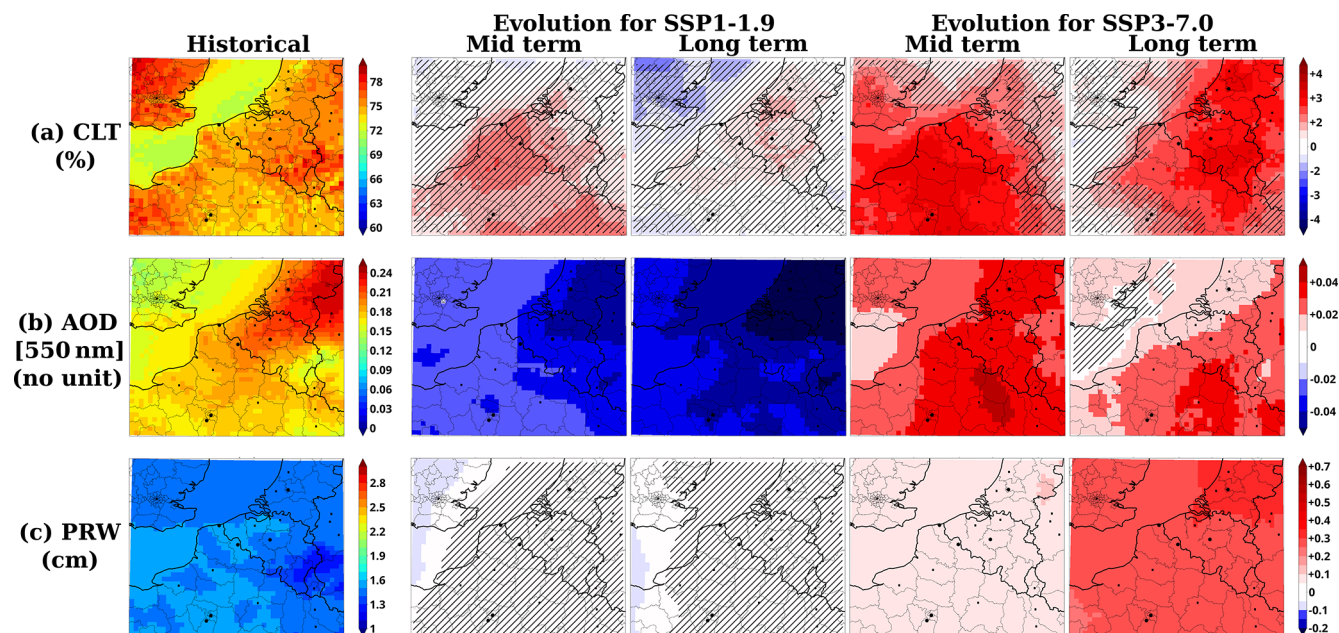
Historical

Evolution for SSP1-1.9
Mid term Long term

Evolution for SSP3-7.0
Mid term Long term

(a) CLT (%)

78
75
72
69
66
63
60

+4
+3
+2
0
-2
-4

(b) AOD [550 nm] (no unit)

0.24
0.21
0.18
0.15
0.12
0.09
0.06
0.03
0

+0.04
+0.02
0
-0.02
-0.04

(c) PRW (cm)

2.8
2.5
2.2
1.9
1.6
1.3
1

+0.7
+0.6
+0.5
+0.4
+0.3
+0.2
+0.1
0
-0.1
-0.2